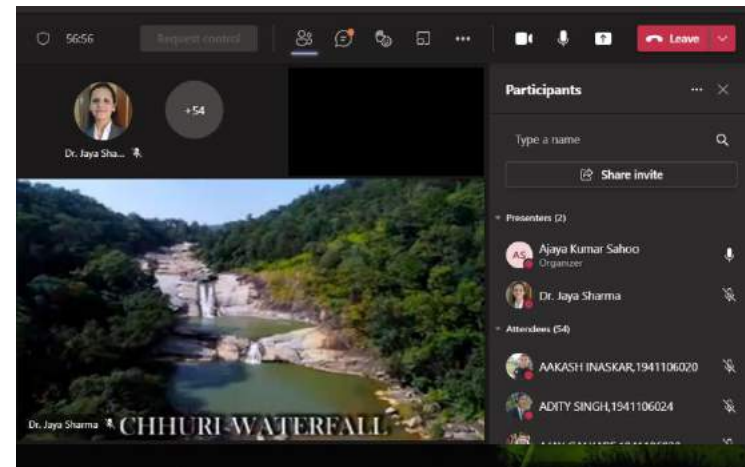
56:56 Request control

Leave

Dr. Jaya Sha...

+54

Participants

Type a name

Share invite

Presenters (2)

AS Ajaya Kumar Sahoo
Organizer

Dr. Jaya Sharma

Attendees (54)

AAKASH INASKAR,1941106020

ADITY SINGH,1941106024

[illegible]

Dr. Jaya Sharma

CHHURI-WATERFALL